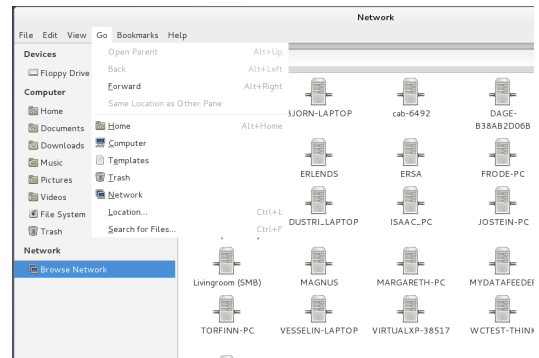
Network

File Edit View Go Bookmarks Help

Devices
Floppy Drive
Computer
Home
Documents
Downloads
Music
Pictures
Videos
File System
Trash
Network
Browse Network

Open Parent Alt+Up
Back Alt+Left
Forward Alt+Right
Same Location as Other Pane
Home Alt+Home
Computer
Templates
Trash
Network
Location... Ctrl+L
Search for Files... Ctrl+F

BJORN-LAPTOP
cab-6492
DAGE-B38AB2D06B
ERLENDS
ERSA
FRODE-PC
DUSTRI_LAPTOP
ISAAC_PC
JOSTEIN-PC
Livingroom (SMB)
MAGNUS
MARGARETH-PC
MYDATAFEEDER
TORFINN-PC
VESSELIN-LAPTOP
VIRTUALXP-38517
WCTEST-THINK